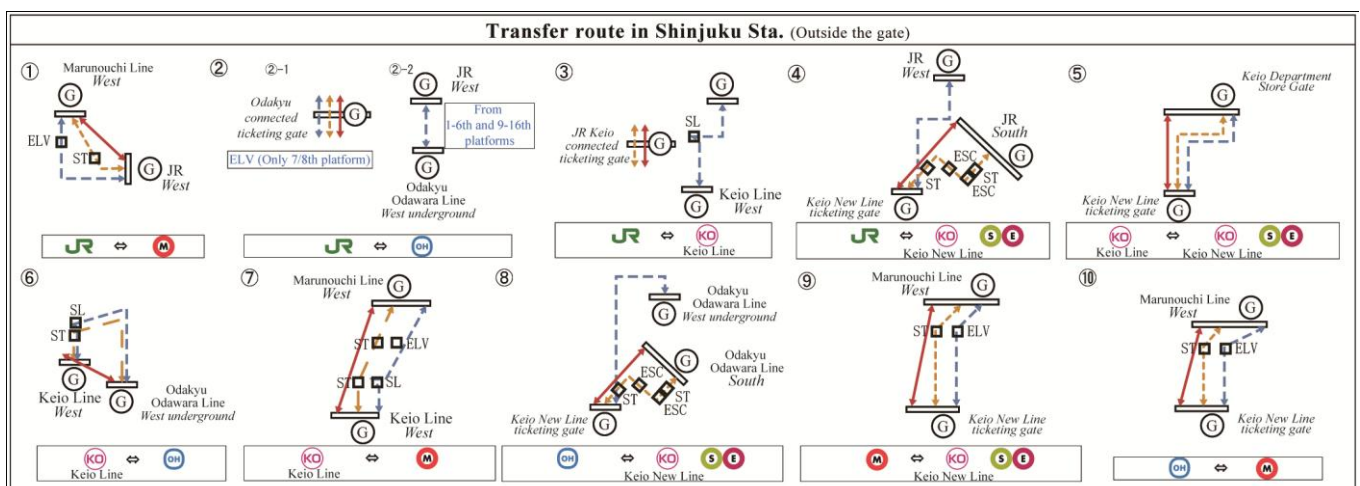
Transfer route in Shinjuku Sta. (Outside the gate)

①
Marunouchi Line
West
G
ELV
ST
G JR
West
JR ⇔ M

②
②−1
Odakyu connected ticketing gate
G
ELV (Only 7/8th platform)
②−2
G JR
West
From 1-6th and 9-16th platforms
G
Odakyu
Odawara Line
West underground
JR ⇔ OH

③
G
SL
JR Keio connected ticketing gate
G
G Keio Line
West
JR ⇔ KO
Keio Line

④
JR
West
G
JR
South
G
ESC
ST
ST
ESC
Keio New Line ticketing gate
G
JR ⇔ KO S E
Keio New Line

⑤
Keio Department Store Gate
G
Keio New Line ticketing gate
G
KO ⇔ KO S E
Keio Line Keio New Line

⑥
SL
ST
G
Keio Line
West
G
Odakyu
Odawara Line
West underground
KO ⇔ OH
Keio Line

⑦
Marunouchi Line
West
G
ST
ELV
ST
SL
G
Keio Line
West
KO ⇔ M
Keio Line

⑧
Odakyu
Odawara Line
West underground
G
G
Odakyu
Odawara Line
South
ESC
ST
ST
ESC
Keio New Line ticketing gate
G
OH ⇔ KO S E
Keio New Line

⑨
Marunouchi Line
West
G
ST
ELV
G
Keio New Line ticketing gate
M ⇔ KO S E
Keio New Line

⑩
Marunouchi Line
West
G
ST
ELV
G
Keio New Line ticketing gate
OH ⇔ M